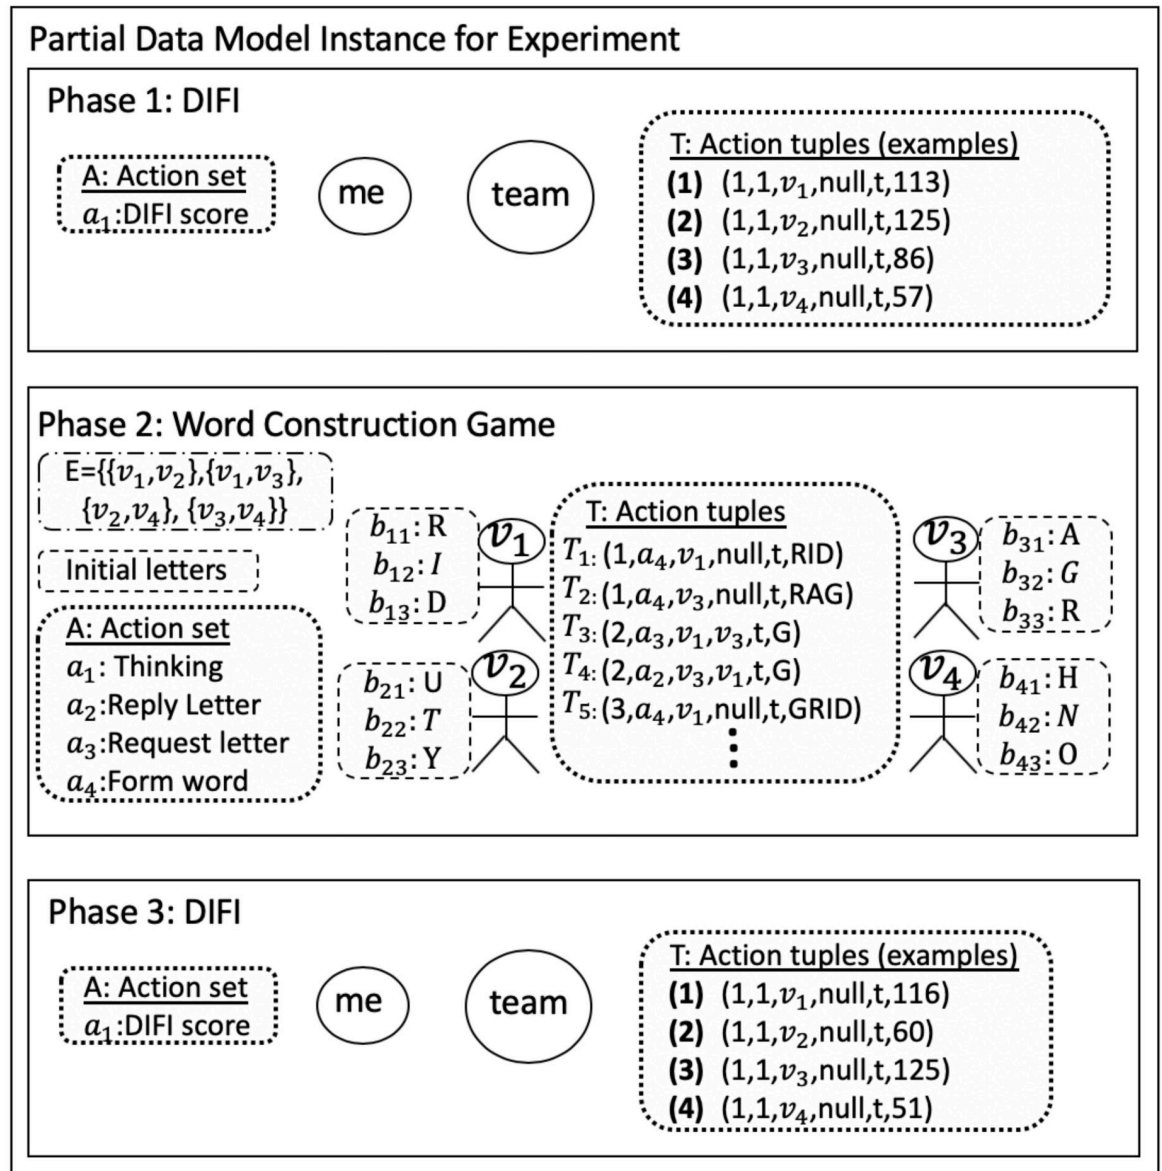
Partial Data Model Instance for Experiment

Phase 1: DIFI

A: Action set
$a_1$:DIFI score

me

team

T: Action tuples (examples)
**(1)** (1,1,$v_1$,null,t,113)
**(2)** (1,1,$v_2$,null,t,125)
**(3)** (1,1,$v_3$,null,t,86)
**(4)** (1,1,$v_4$,null,t,57)

Phase 2: Word Construction Game

E={{$v_1$,$v_2$},{$v_1$,$v_3$}, {$v_2$,$v_4$}, {$v_3$,$v_4$}}

Initial letters

A: Action set
$a_1$: Thinking
$a_2$:Reply Letter
$a_3$:Request letter
$a_4$:Form word

$b_{11}$: R
$b_{12}$: $I$
$b_{13}$: D

$v_1$

$b_{21}$: U
$b_{22}$: $T$
$b_{23}$: Y

$v_2$

T: Action tuples
$T_1$: (1,$a_4$,$v_1$,null,t,RID)
$T_2$: (1,$a_4$,$v_3$,null,t,RAG)
$T_3$: (2,$a_3$,$v_1$,$v_3$,t,G)
$T_4$: (2,$a_2$,$v_3$,$v_1$,t,G)
$T_5$: (3,$a_4$,$v_1$,null,t,GRID)
⋮

$v_3$

$b_{31}$: A
$b_{32}$: $G$
$b_{33}$: R

$v_4$

$b_{41}$: H
$b_{42}$: $N$
$b_{43}$: O

Phase 3: DIFI

A: Action set
$a_1$:DIFI score

me

team

T: Action tuples (examples)
**(1)** (1,1,$v_1$,null,t,116)
**(2)** (1,1,$v_2$,null,t,60)
**(3)** (1,1,$v_3$,null,t,125)
**(4)** (1,1,$v_4$,null,t,51)